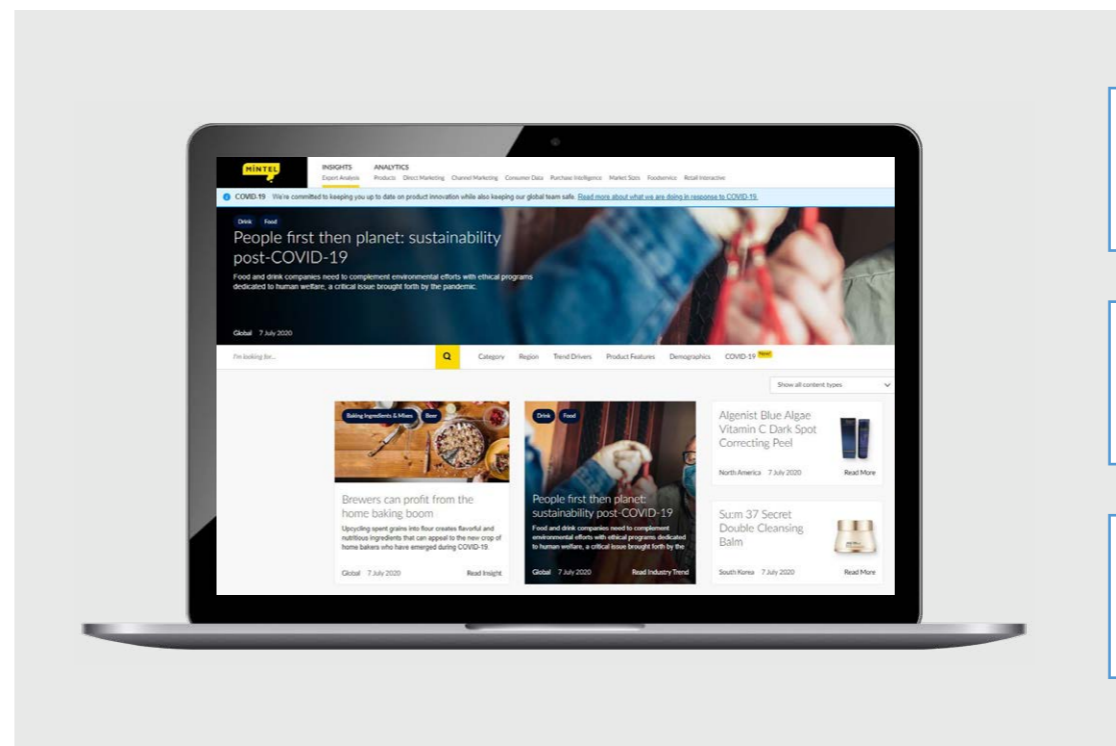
MINTEL

INSIGHTS ANALYTICS

Expert Analysis Products Direct Marketing Channel Marketing Consumer Data Purchase Intelligence Market Sizes Foodservice Retail Interactive

COVID-19 We're committed to keeping you up to date on product innovation while also keeping our global team safe. Read more about what we are doing in response to COVID-19.

Drink Food

People first then planet: sustainability post-COVID-19

Food and drink companies need to complement environmental efforts with ethical programs dedicated to human welfare, a critical issue brought forth by the pandemic.

Global 7 July 2020

I'm looking for...

Category Region Trend Drivers Product Features Demographics COVID-19 New!

Show all content types

Baking Ingredients & Mixes Beer

Brewers can profit from the home baking boom

Upcycling spent grains into flour creates flavorful and nutritious ingredients that can appeal to the new crop of home bakers who have emerged during COVID-19.

Global 7 July 2020 Read Insight

Drink Food

People first then planet: sustainability post-COVID-19

Food and drink companies need to complement environmental efforts with ethical programs dedicated to human welfare, a critical issue brought forth by the

Global 7 July 2020 Read Industry Trend

Algenist Blue Algae Vitamin C Dark Spot Correcting Peel

North America 7 July 2020 Read More

Su:m 37 Secret Double Cleansing Balm

South Korea 7 July 2020 Read More